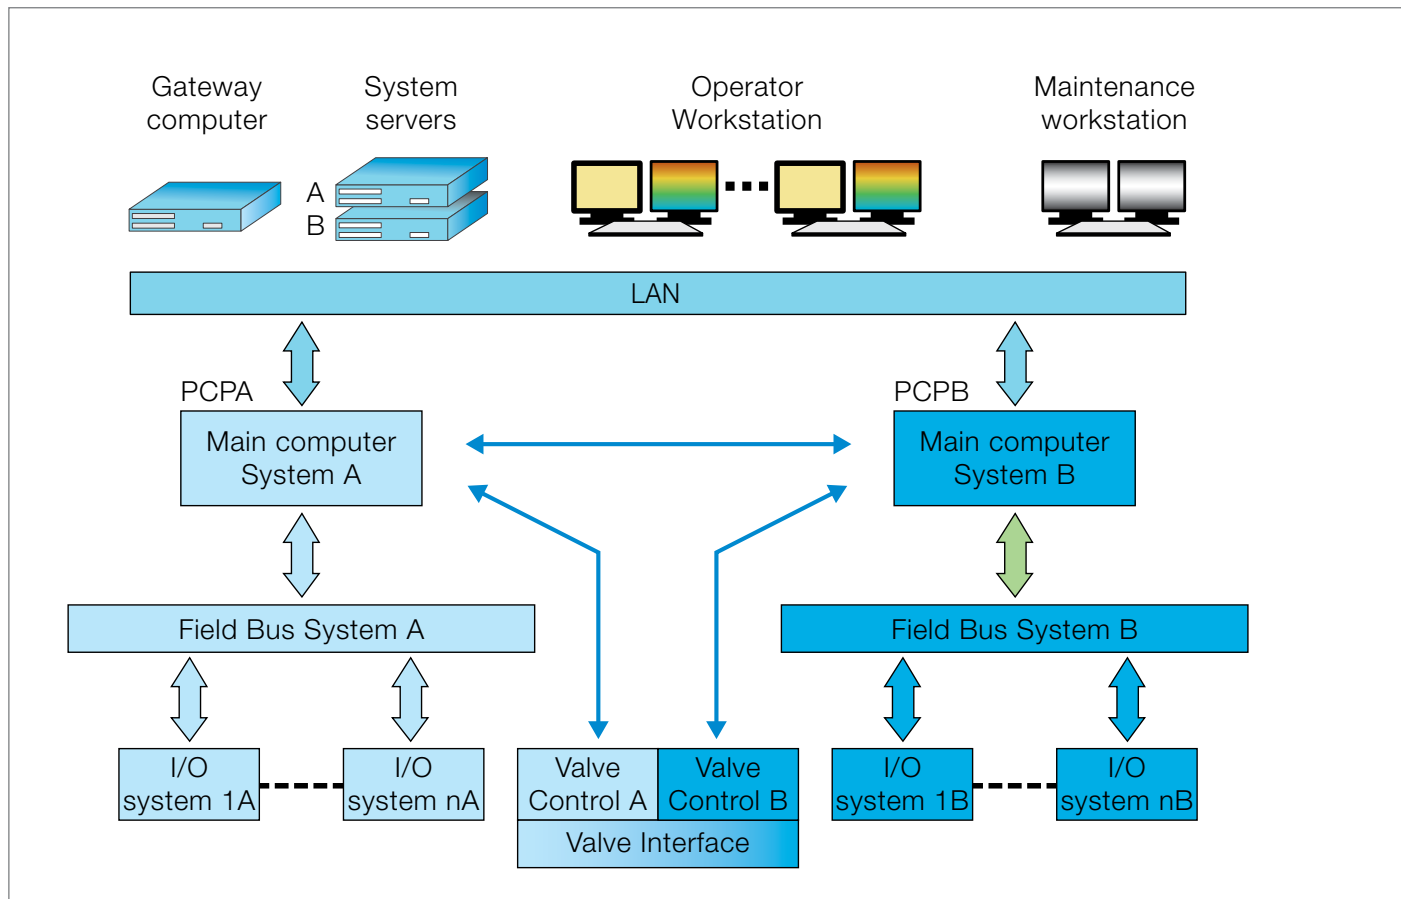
Gateway computer

System servers

A

B

Operator Workstation

Maintenance workstation

LAN

PCPA

Main computer System A

PCPB

Main computer System B

Field Bus System A

Field Bus System B

I/O system 1A

I/O system nA

Valve Control A

Valve Control B

Valve Interface

I/O system 1B

I/O system nB